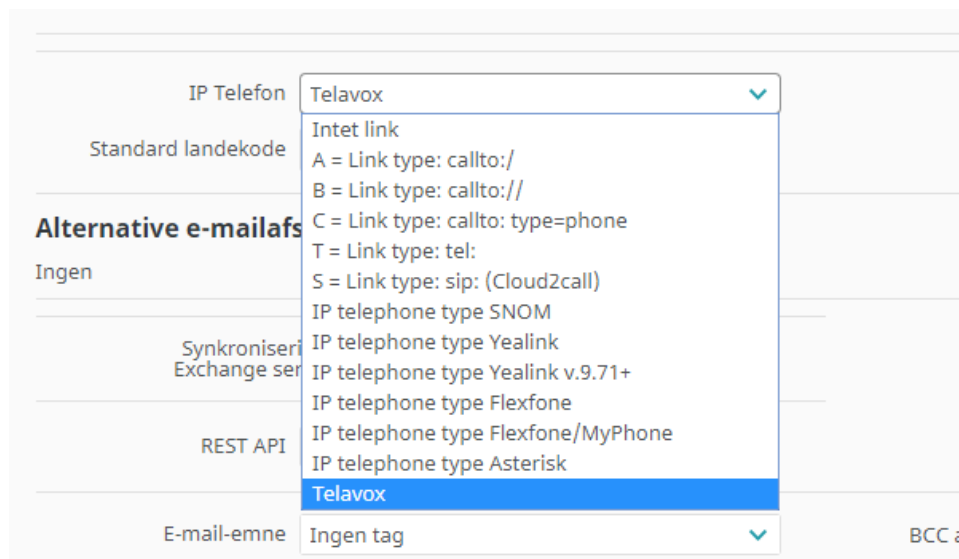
IP Telefon
Telavox

Standard landekode

Alternative e-mailafs

Ingen

Synkroniseri
Exchange ser

REST API

Intet link
A = Link type: callto:/
B = Link type: callto://
C = Link type: callto: type=phone
T = Link type: tel:
S = Link type: sip: (Cloud2call)
IP telephone type SNOM
IP telephone type Yealink
IP telephone type Yealink v.9.71+
IP telephone type Flexfone
IP telephone type Flexfone/MyPhone
IP telephone type Asterisk
Telavox

E-mail-emne
Ingen tag

BCC a